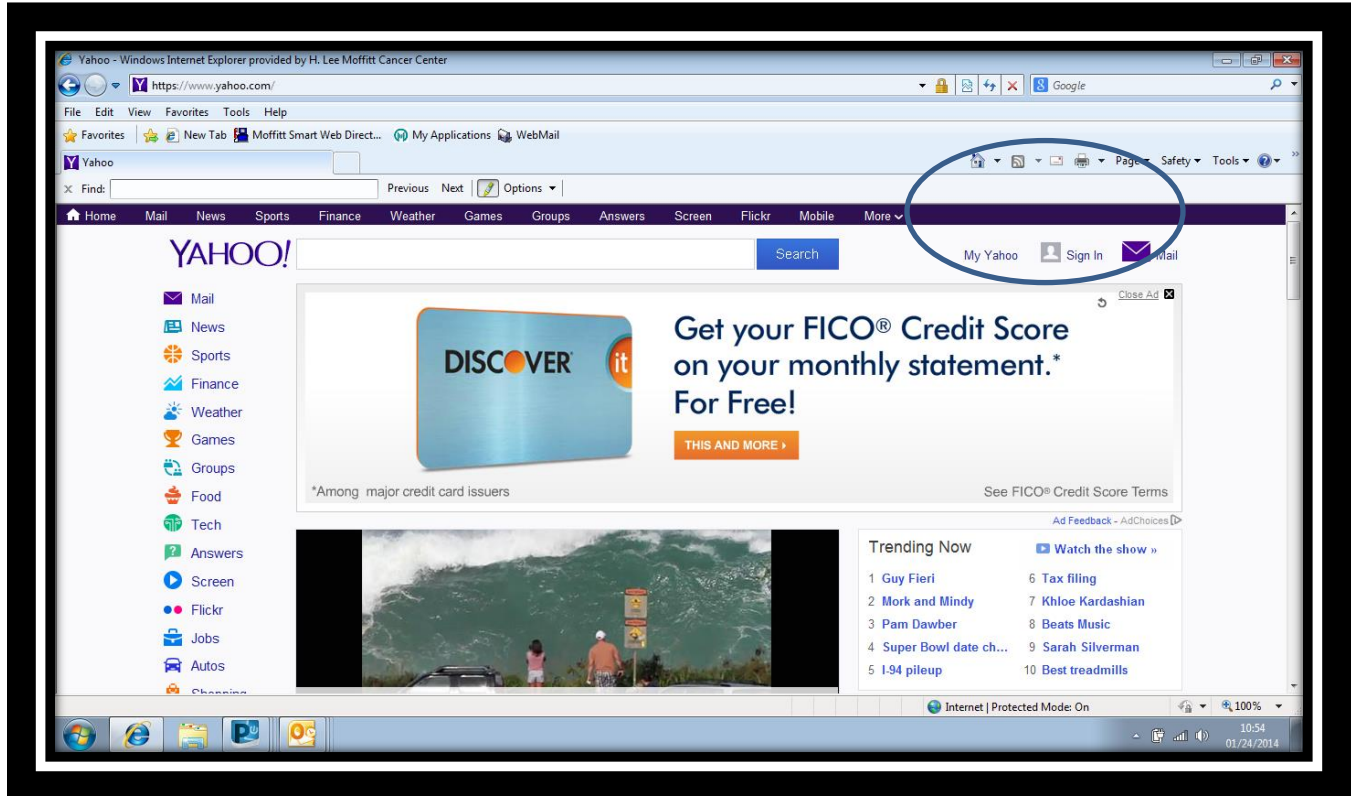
Yahoo - Windows Internet Explorer provided by H. Lee Moffitt Cancer Center

https://www.yahoo.com/

Google

File Edit View Favorites Tools Help

Favorites New Tab Moffitt Smart Web Direct... My Applications WebMail

Yahoo

Page Safety Tools

Find: Previous Next Options

Home Mail News Sports Finance Weather Games Groups Answers Screen Flickr Mobile More

YAHOO! Search My Yahoo Sign In Mail

Mail
News
Sports
Finance
Weather
Games
Groups
Food
Tech
Answers
Screen
Flickr
Jobs
Autos
Shopping

Close Ad

DISCOVER it

Get your FICO® Credit Score on your monthly statement.* For Free!

THIS AND MORE ›

*Among major credit card issuers

See FICO® Credit Score Terms

Ad Feedback - AdChoices

Trending Now Watch the show »

| | |
|---|---|
| 1 Guy Fieri | 6 Tax filing |
| 2 Mork and Mindy | 7 Khloe Kardashian |
| 3 Pam Dawber | 8 Beats Music |
| 4 Super Bowl date ch... | 9 Sarah Silverman |
| 5 I-94 pileup | 10 Best treadmills |

Internet | Protected Mode: On 100%

10:54
01/24/2014